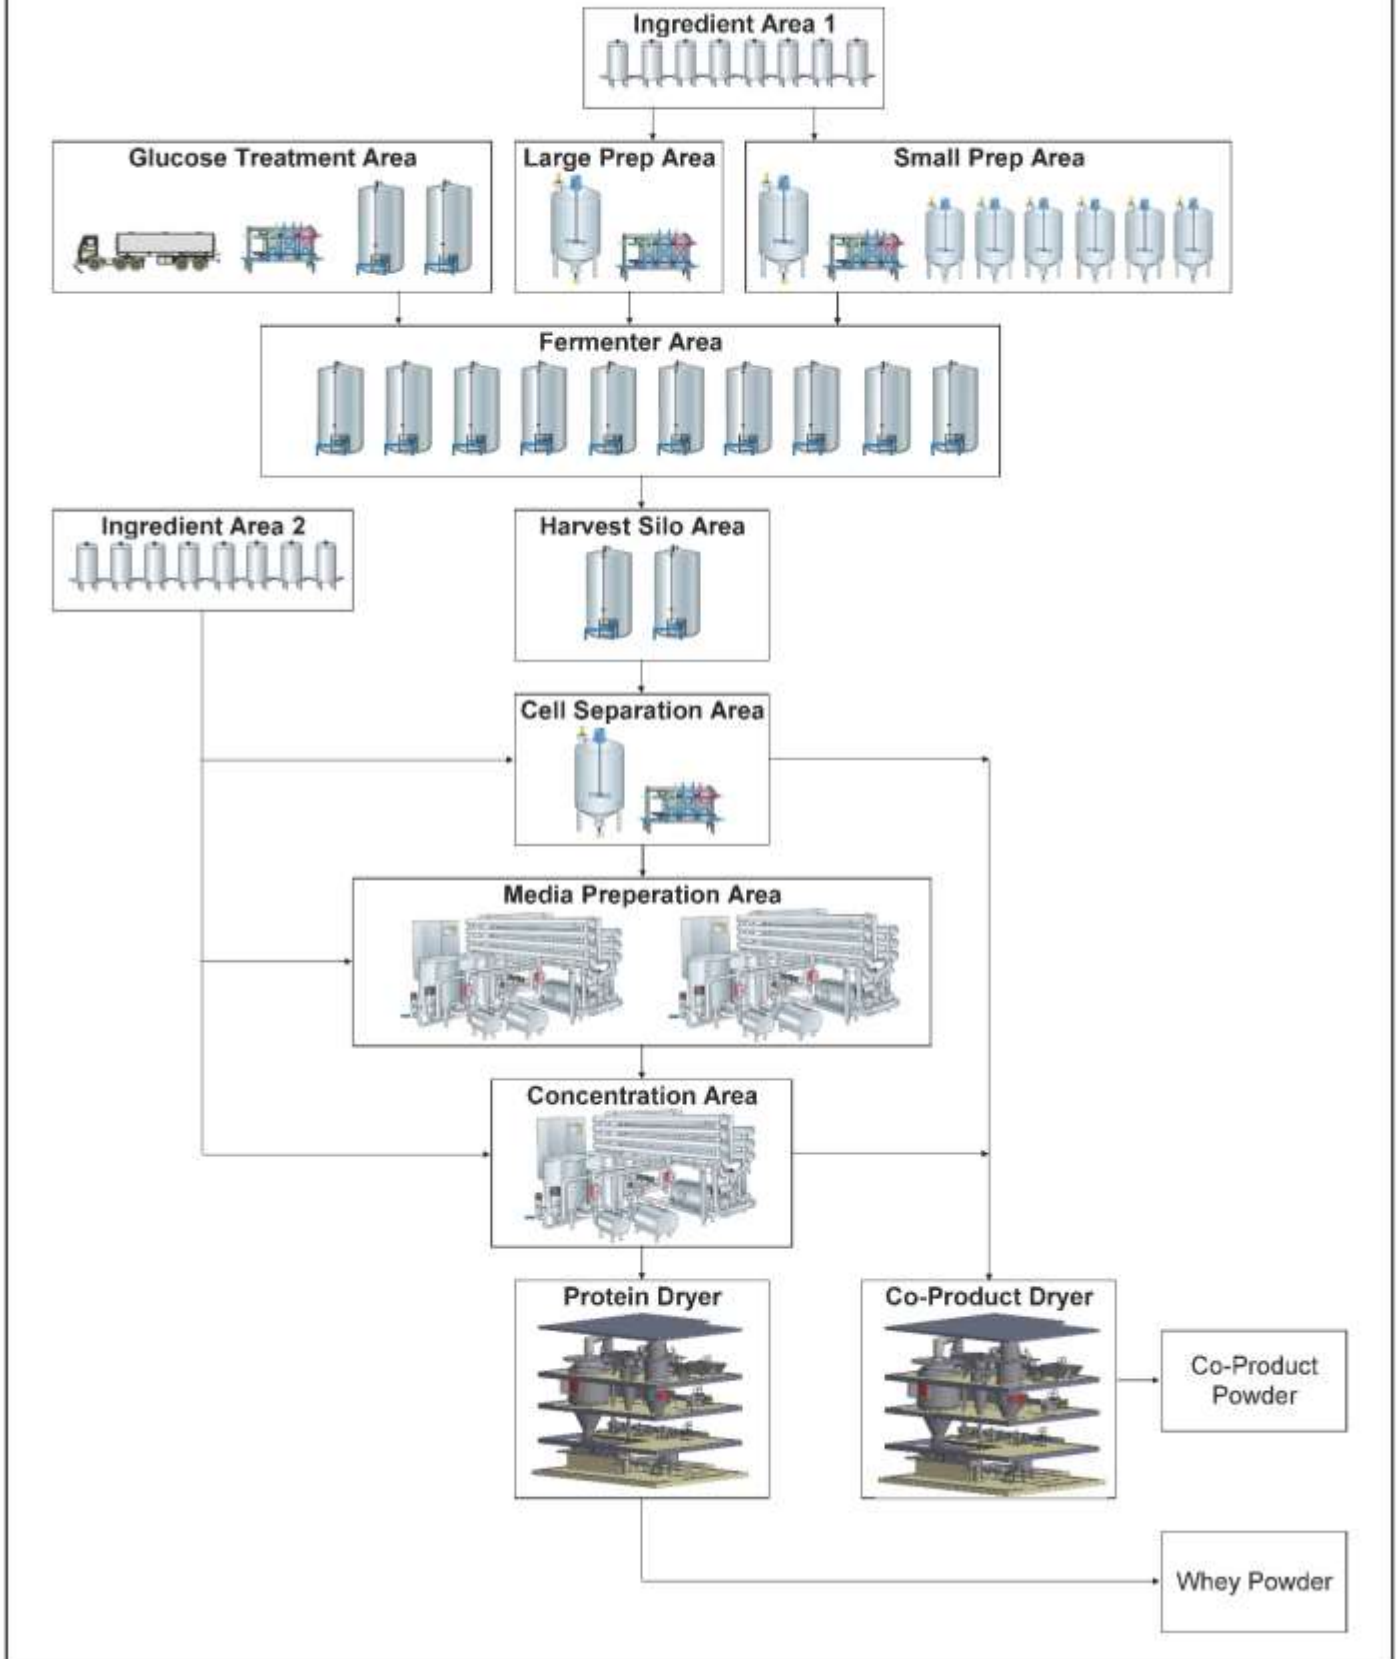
Ingredient Area 1

Glucose Treatment Area

Large Prep Area

Small Prep Area

Fermenter Area

Ingredient Area 2

Harvest Silo Area

Cell Separation Area

Media Preperation Area

Concentration Area

Protein Dryer

Co-Product Dryer

Co-Product Powder

Whey Powder